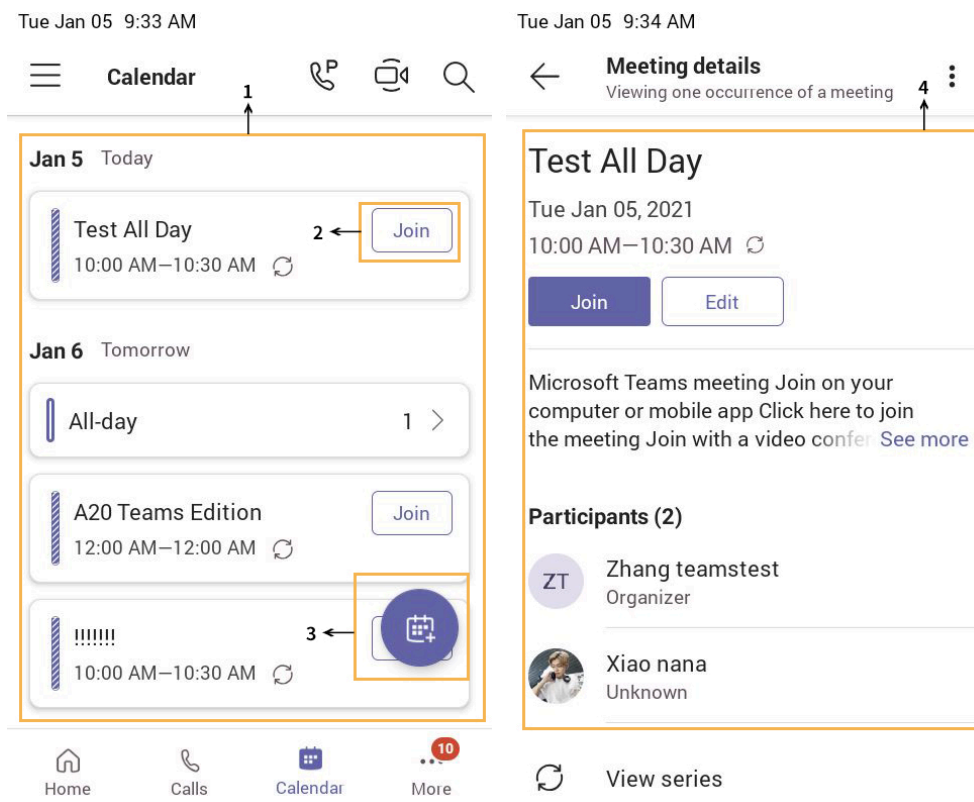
Tue Jan 05 9:33 AM

Calendar

1

Jan 5 Today

Test All Day
10:00 AM—10:30 AM

2

Join

Jan 6 Tomorrow

All-day 1

A20 Teams Edition
12:00 AM—12:00 AM

Join

!!!!!!!
10:00 AM—10:30 AM

3

Home Calls Calendar 10 More

Tue Jan 05 9:34 AM

Meeting details
Viewing one occurrence of a meeting

4

Test All Day
Tue Jan 05, 2021
10:00 AM—10:30 AM

Join Edit

Microsoft Teams meeting Join on your computer or mobile app Click here to join the meeting Join with a video confe See more

Participants (2)

ZT Zhang teamstest
Organizer

Xiao nana
Unknown

View series